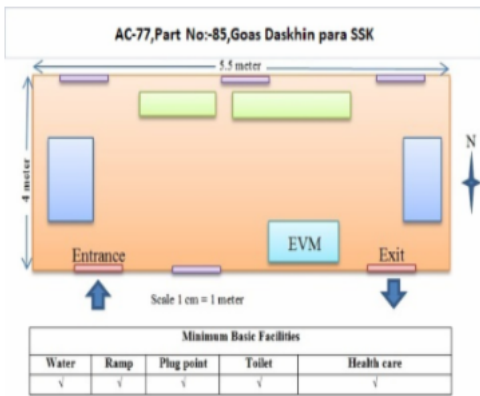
AC-77,Part No:-85,Goas Daskhin para SSK

5.5 meter

4 meter

N

EVM

Entrance

Exit

Scale 1 cm = 1 meter

| Minimum Basic Facilities | | | | |
|---|---|---|---|---|
| Water | Ramp | Plug point | Toilet | Health care |
| √ | √ | √ | √ | √ |